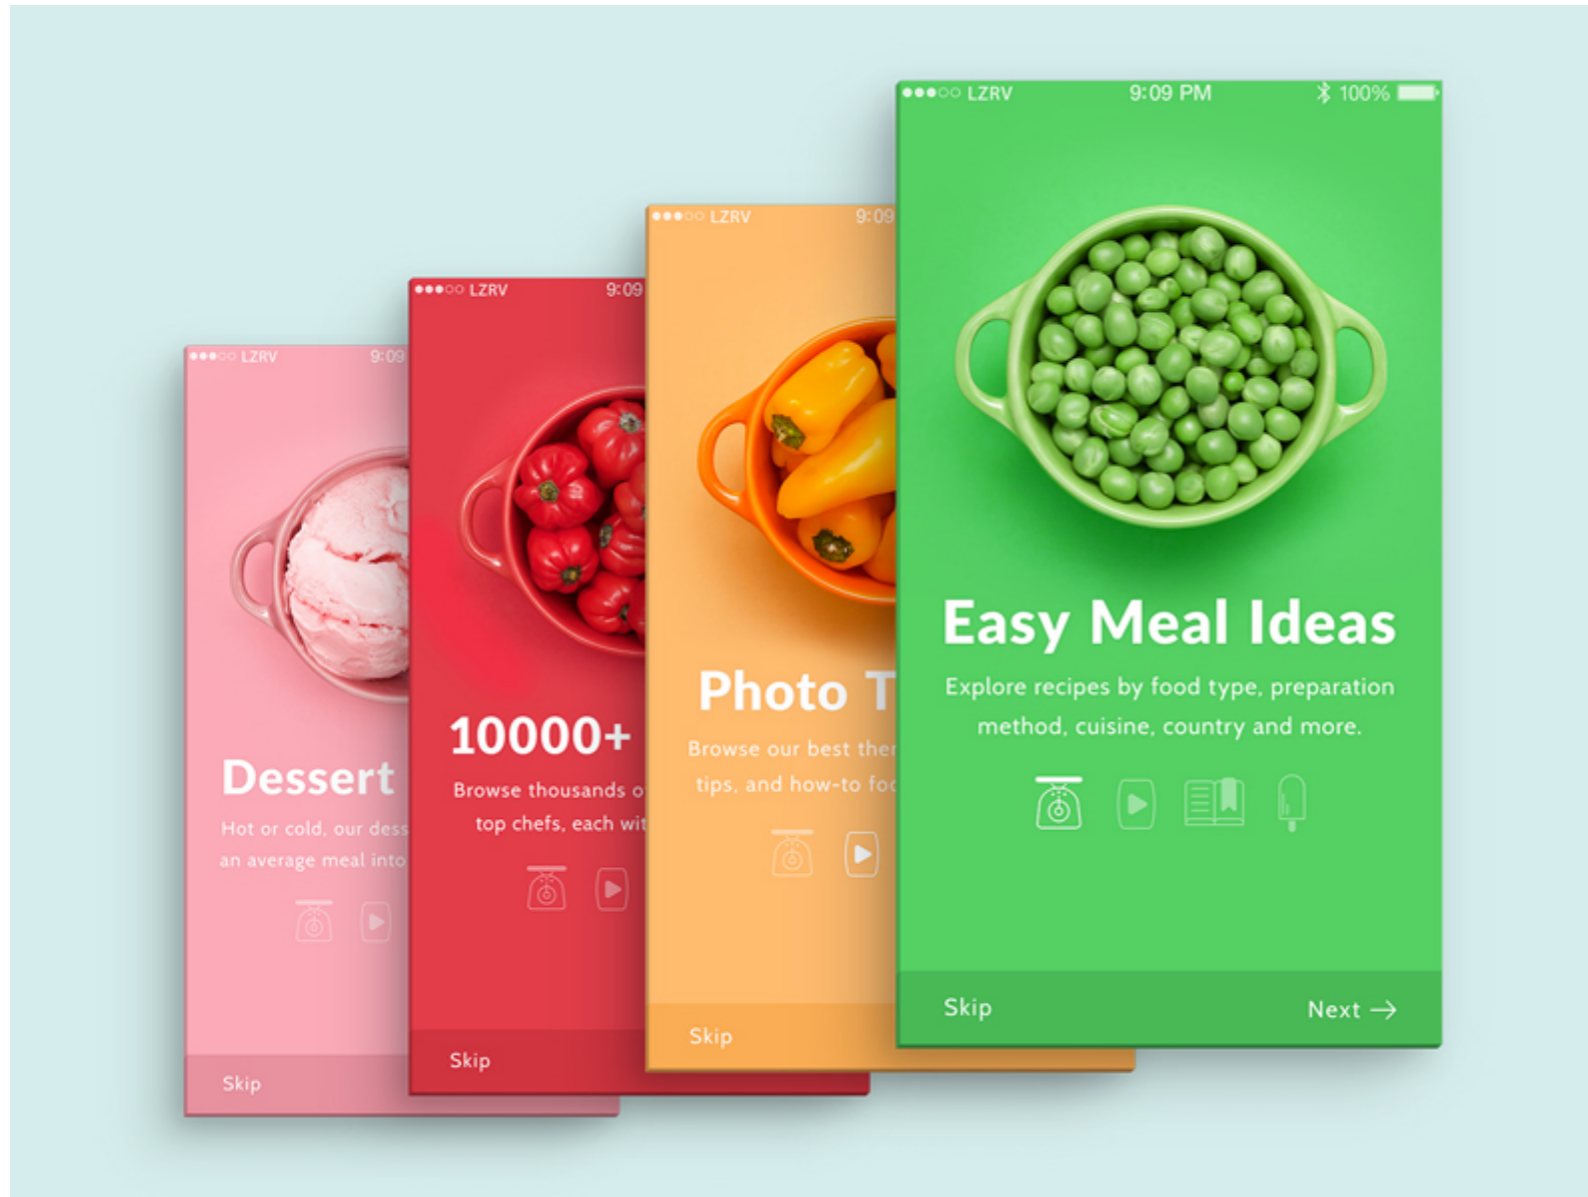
●●●○○ LZRV 9:09

Dessert

Hot or cold, our dess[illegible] an average meal into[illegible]

Skip

●●●○○ LZRV 9:09

10000+

Browse thousands o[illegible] top chefs, each wit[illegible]

Skip

●●●○○ LZRV 9:09

Photo T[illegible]

Browse our best the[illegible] tips, and how-to fo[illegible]

Skip

●●●○○ LZRV 9:09 PM 100%

Easy Meal Ideas

Explore recipes by food type, preparation method, cuisine, country and more.

Skip

Next →